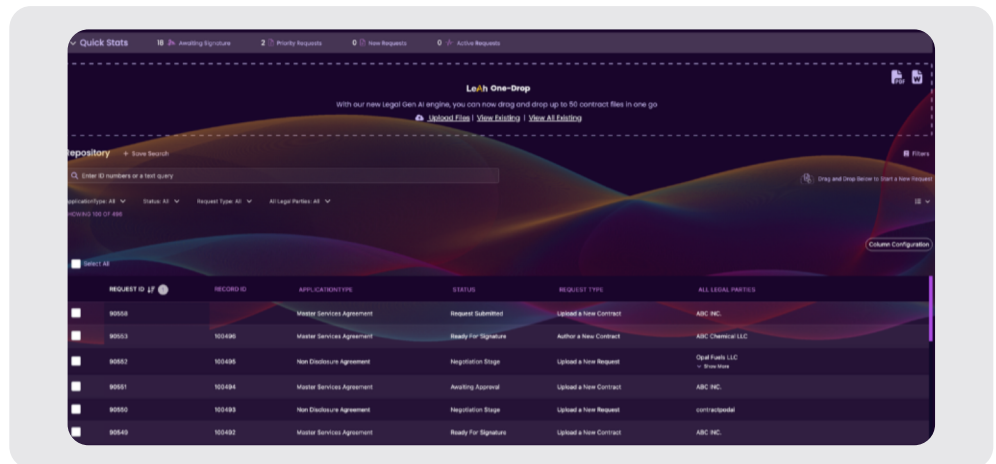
Quick Stats 18 Awaiting Signature 2 Priority Requests 0 New Requests 0 Active Requests

LeAh One-Drop

With our new Legal Gen AI engine, you can now drag and drop up to 50 contract files in one go

Upload Files | View Existing | View All Existing

Repository + Save Search

Filters

Enter ID numbers or a text query

Drag and Drop Below to Start a New Request

ApplicationType: All Status: All Request Type: All All Legal Parties: All

SHOWING 100 OF 496

Column Configuration

Select All

| REQUEST ID | RECORD ID | APPLICATIONTYPE | STATUS | REQUEST TYPE | ALL LEGAL PARTIES |
|---|---|---|---|---|---|
| 90556 | | Master Services Agreement | Request Submitted | Upload a New Contract | ABC INC. |
| 90553 | 100496 | Master Services Agreement | Ready For Signature | Author a New Contract | ABC Chemical LLC |
| 90552 | 100495 | Non Disclosure Agreement | Negotiation Stage | Upload a New Request | Opal Fuels LLC Show More |
| 90551 | 100494 | Master Services Agreement | Awaiting Approval | Upload a New Contract | ABC INC. |
| 90550 | 100493 | Non Disclosure Agreement | Negotiation Stage | Upload a New Request | contractpodai |
| 90549 | 100492 | Master Services Agreement | Ready For Signature | Upload a New Contract | ABC INC. |